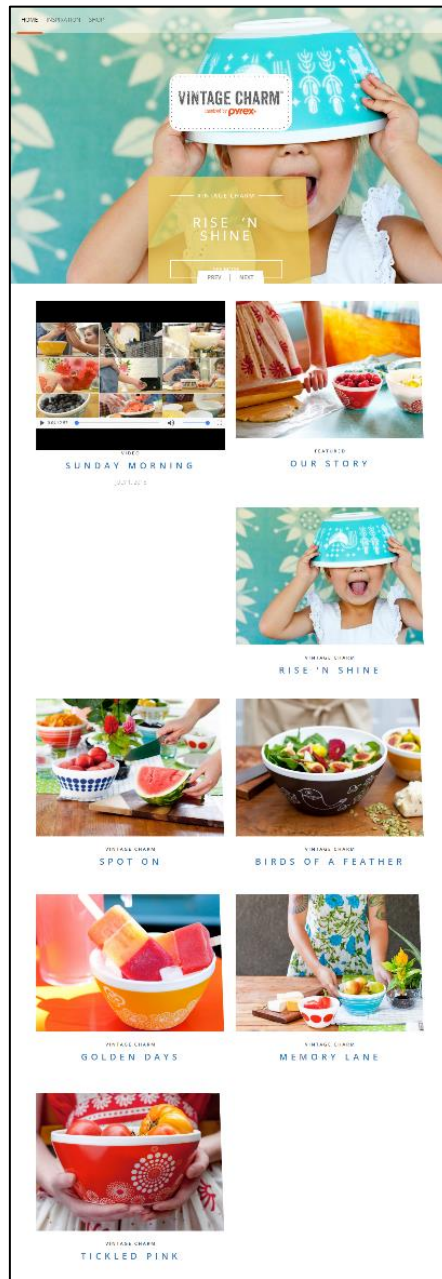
HOME INSPIRATION SHOP

VINTAGE CHARM
inspired by pyrex

VINTAGE CHARM
RISE 'N SHINE
PREV | NEXT

VIDEO
SUNDAY MORNING
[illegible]

FEATURED
OUR STORY

VINTAGE CHARM
RISE 'N SHINE

VINTAGE CHARM
SPOT ON

VINTAGE CHARM
BIRDS OF A FEATHER

VINTAGE CHARM
GOLDEN DAYS

VINTAGE CHARM
MEMORY LANE

VINTAGE CHARM
TICKLED PINK